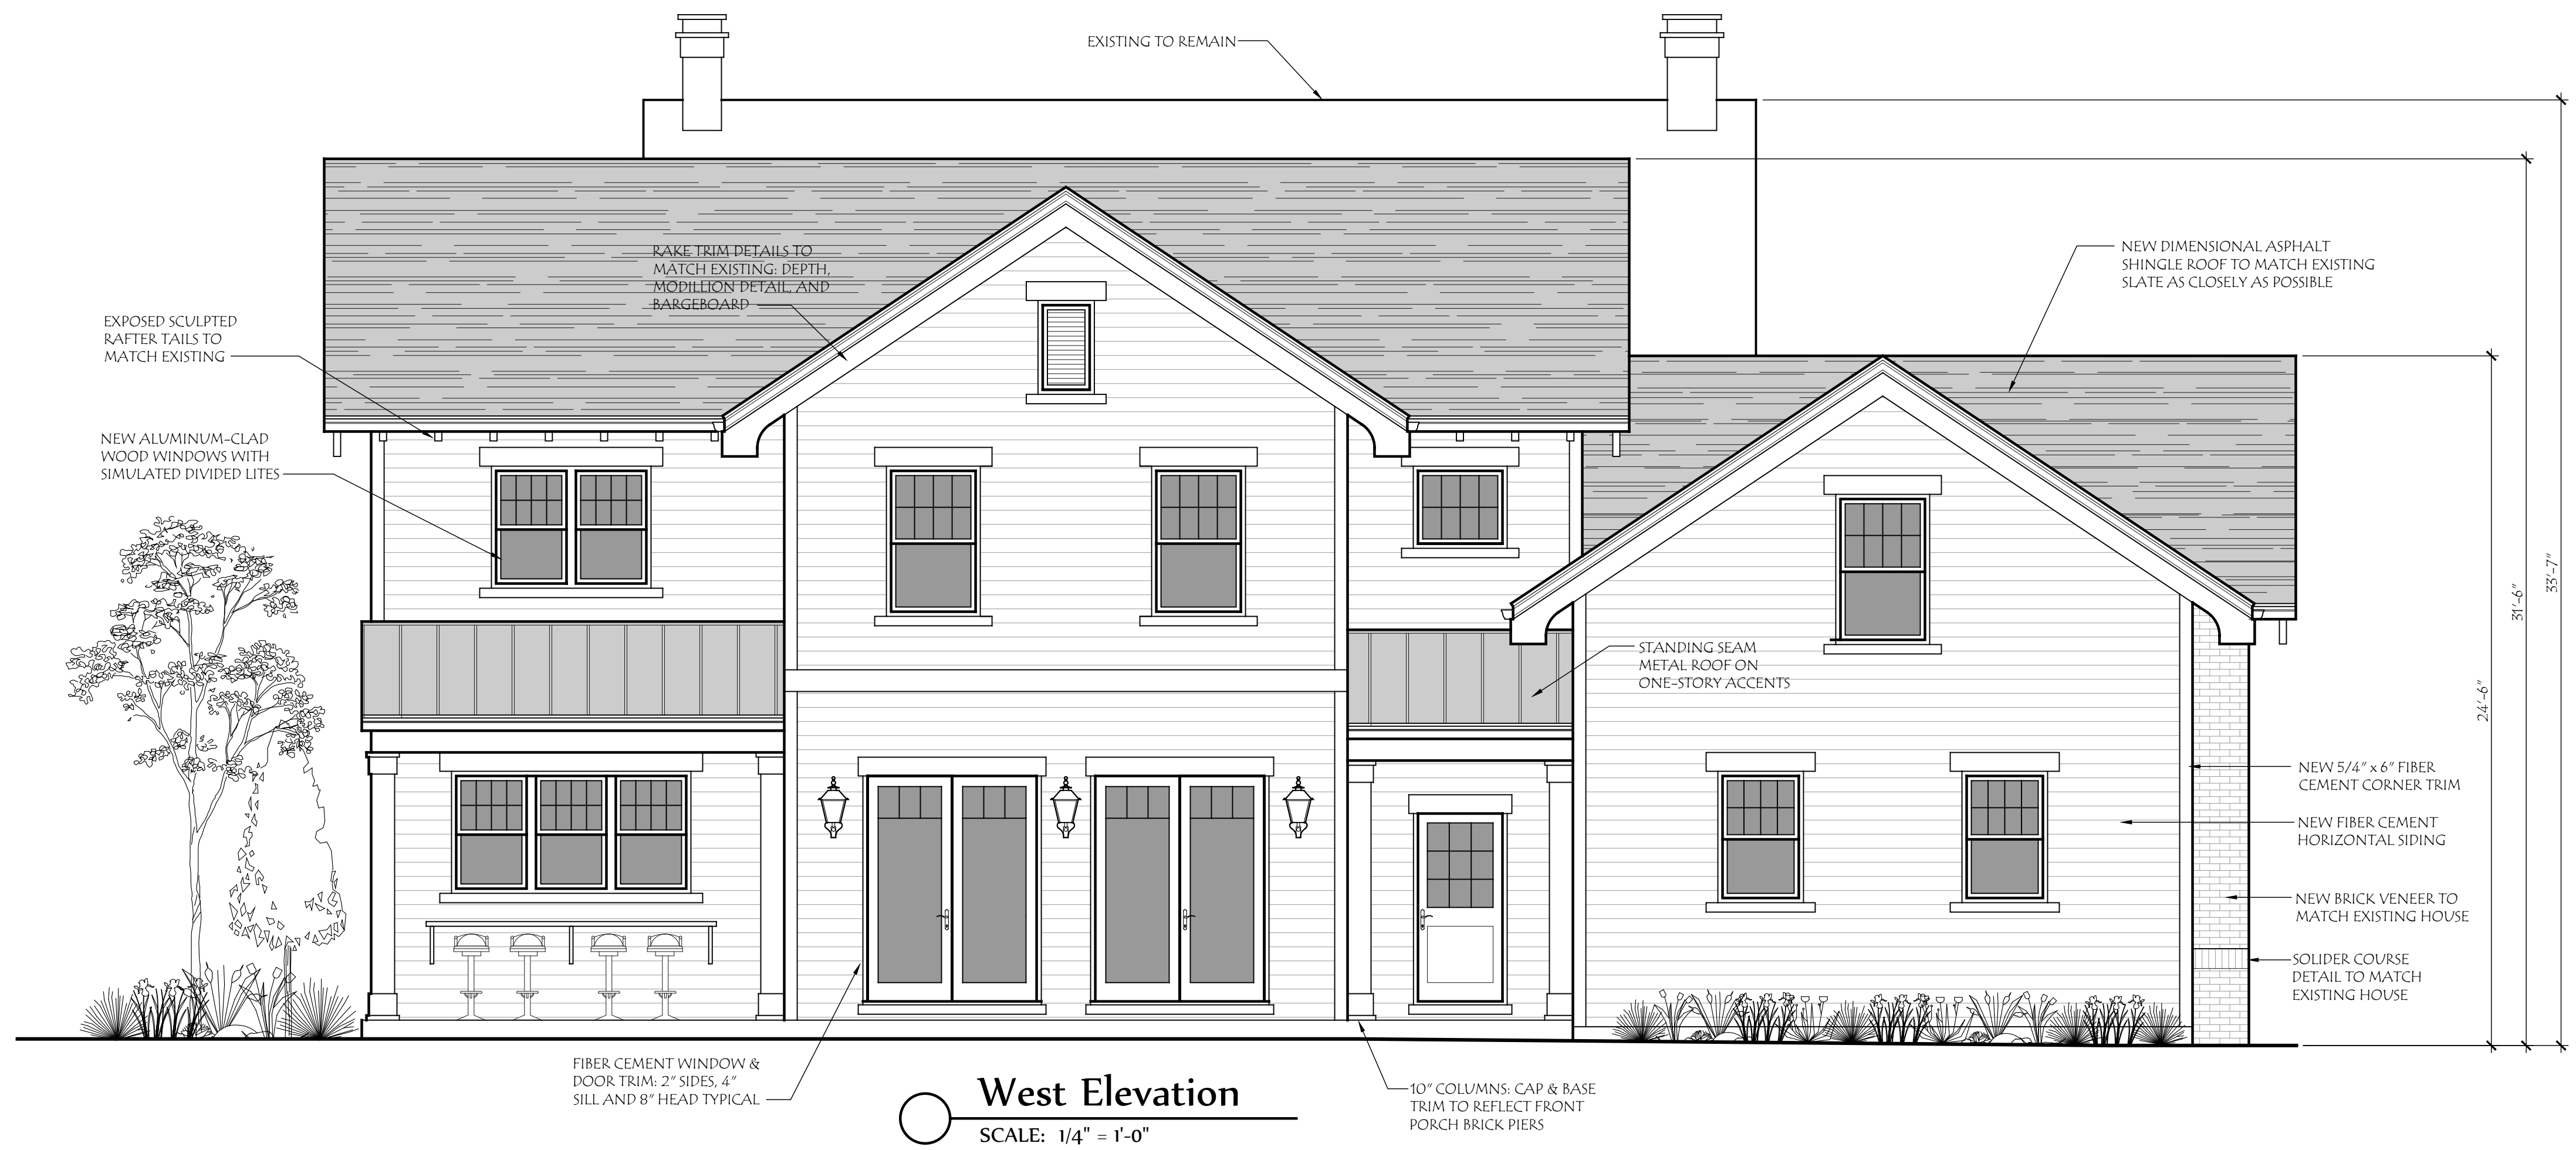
EXISTING TO REMAIN

RAKE TRIM DETAILS TO MATCH EXISTING: DEPTH, MODILLION DETAIL, AND BARGEBOARD

NEW DIMENSIONAL ASPHALT SHINGLE ROOF TO MATCH EXISTING SLATE AS CLOSELY AS POSSIBLE

EXPOSED SCULPTED RAFTER TAILS TO MATCH EXISTING

NEW ALUMINUM-CLAD WOOD WINDOWS WITH SIMULATED DIVIDED LITES

STANDING SEAM METAL ROOF ON ONE-STORY ACCENTS

33'-7"

31'-6"

24'-6"

NEW 5/4" x 6" FIBER CEMENT CORNER TRIM

NEW FIBER CEMENT HORIZONTAL SIDING

NEW BRICK VENEER TO MATCH EXISTING HOUSE

SOLIDER COURSE DETAIL TO MATCH EXISTING HOUSE

FIBER CEMENT WINDOW & DOOR TRIM: 2" SIDES, 4" SILL AND 8" HEAD TYPICAL

West Elevation

SCALE: 1/4" = 1'-0"

10" COLUMNS: CAP & BASE TRIM TO REFLECT FRONT PORCH BRICK PIERS